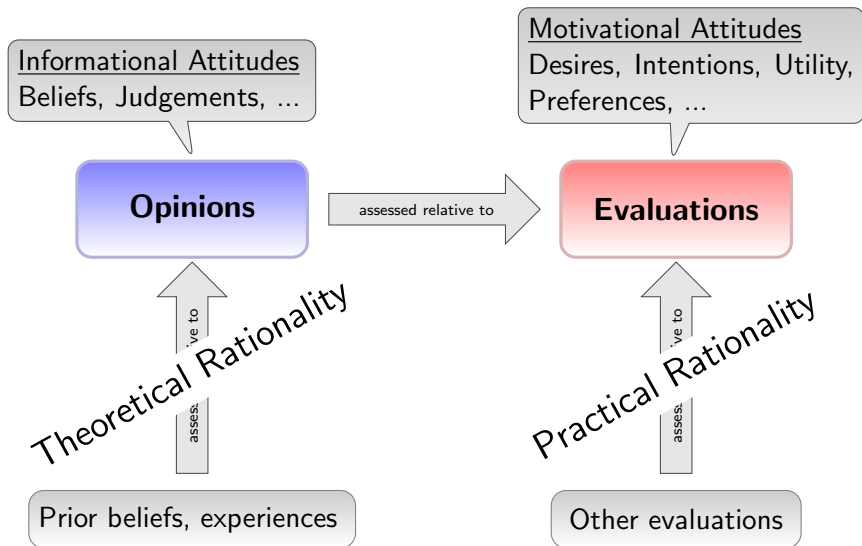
Informational Attitudes
Beliefs, Judgements, ...

Motivational Attitudes
Desires, Intentions, Utility, Preferences, ...

Opinions

assessed relative to

Evaluations

asses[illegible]ive to

Theoretical Rationality

asses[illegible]ive to

Practical Rationality

Prior beliefs, experiences

Other evaluations